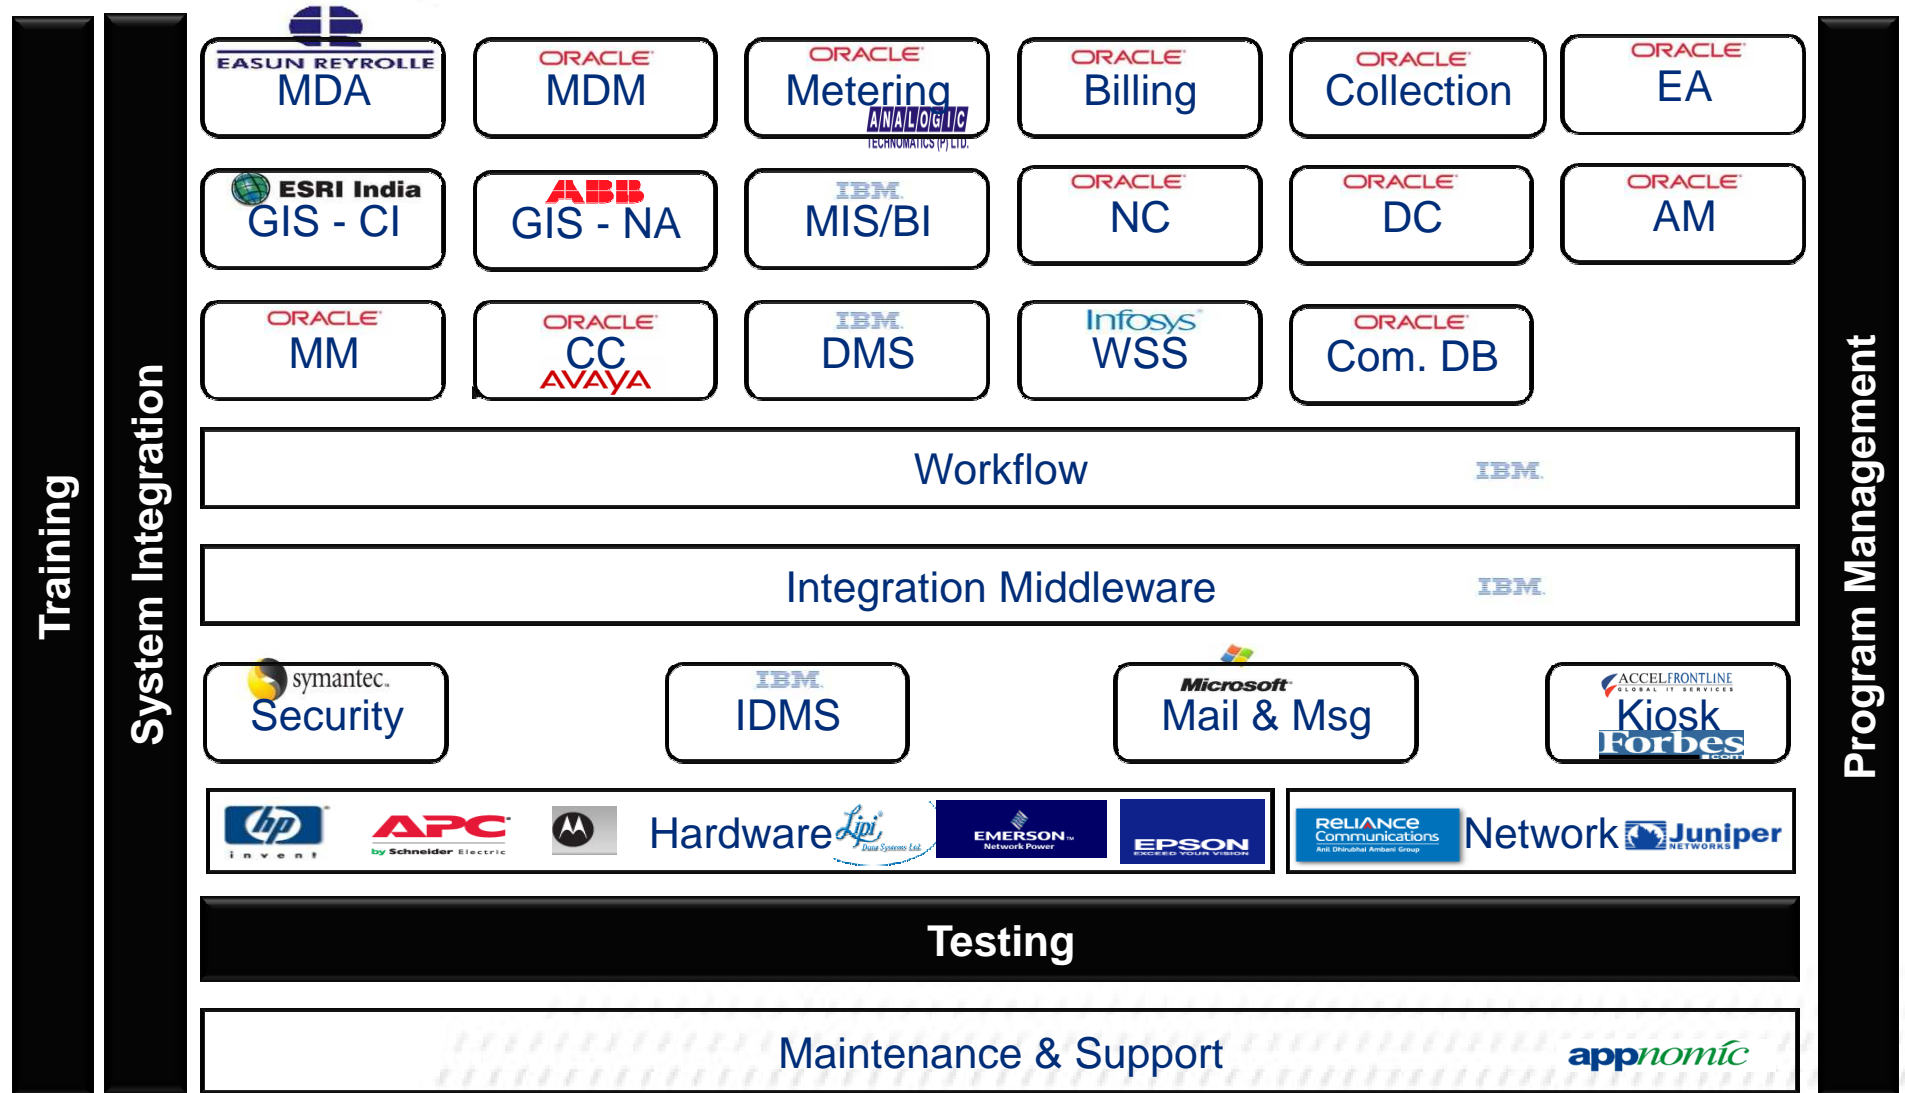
Training

System Integration

EASUN REYROLLE
MDA

ORACLE
MDM

ORACLE
Metering
ANALOGIC
TECHNOMATICS (P) LTD.

ORACLE
Billing

ORACLE
Collection

ORACLE
EA

ESRI India
GIS - CI

ABB
GIS - NA

IBM
MIS/BI

ORACLE
NC

ORACLE
DC

ORACLE
AM

ORACLE
MM

ORACLE
CC
AVAYA

IBM
DMS

Infosys
WSS

ORACLE
Com. DB

Workflow IBM

Integration Middleware IBM

symantec.
Security

IBM
IDMS

Microsoft
Mail & Msg

ACCELFRONTLINE
GLOBAL IT SERVICES
Kiosk
Forbes
.com

hp invent
APC by Schneider Electric
Hardware
Lipi Data Systems Ltd.
EMERSON Network Power
EPSON EXCEED YOUR VISION

RELIANCE Communications
Anil Dhirubhai Ambani Group
Network
Juniper NETWORKS

Testing

Maintenance & Support
appnomic

Program Management